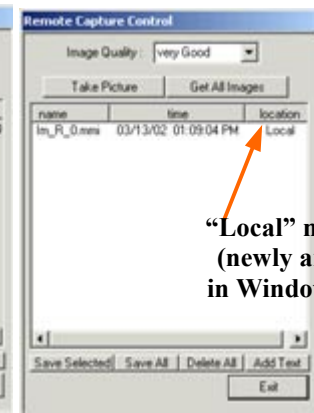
Remote Capture Control

Image Quality: very Good

Take Picture | Get All Images

| name | time | location |
|---|---|---|
| Im_R_0.mmi | 03/13/02 01:09:04 PM | Local |

"Local" m
(newly a
in Windo

Save Selected | Save All | Delete All | Add Text

Exit